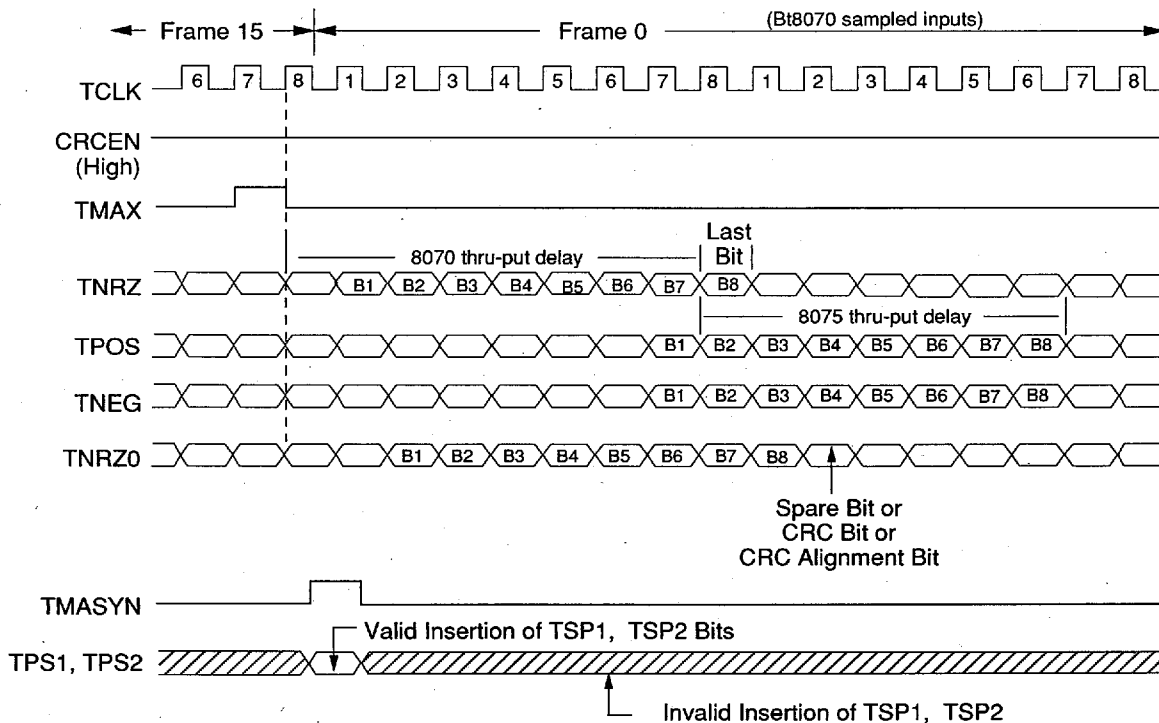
Frame 15
Frame 0
(Bt8070 sampled inputs)

TCLK
6 7 8 1 2 3 4 5 6 7 8 1 2 3 4 5 6 7 8

CRCEN
(High)

TMAX

Last
Bit

8070 thru-put delay

TNRZ
B1 B2 B3 B4 B5 B6 B7 B8

8075 thru-put delay

TPOS
B1 B2 B3 B4 B5 B6 B7 B8

TNEG
B1 B2 B3 B4 B5 B6 B7 B8

TNRZ0
B1 B2 B3 B4 B5 B6 B7 B8

Spare Bit or
CRC Bit or
CRC Alignment Bit

TMASYN

Valid Insertion of TSP1, TSP2 Bits

TPS1, TPS2

Invalid Insertion of TSP1, TSP2